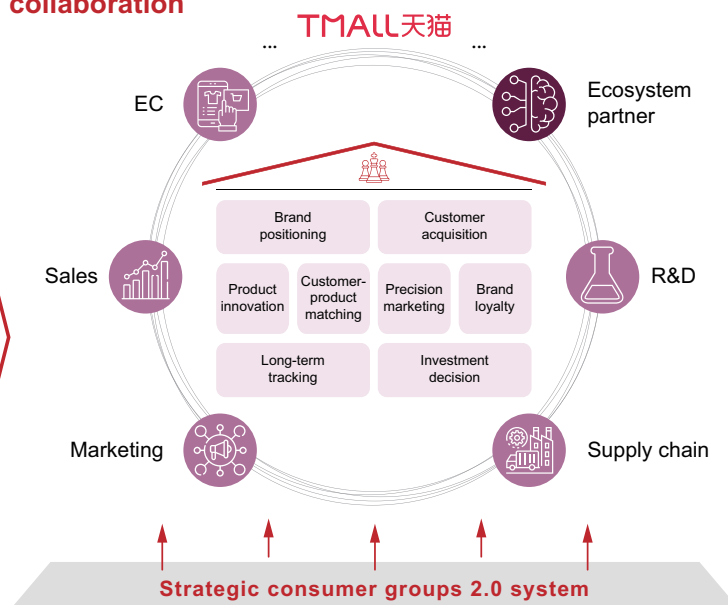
collaboration

TMALL天猫

...

...

EC

Ecosystem partner

Brand positioning

Customer acquisition

Sales

Product innovation

Customer-product matching

Precision marketing

Brand loyalty

R&D

Long-term tracking

Investment decision

Marketing

Supply chain

Strategic consumer groups 2.0 system